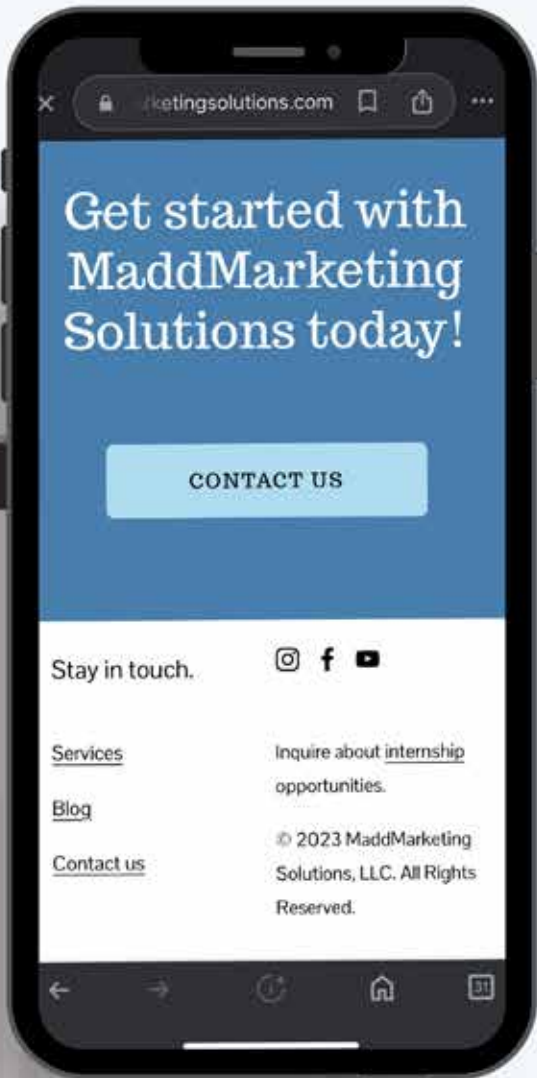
×

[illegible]ketingsolutions.com

...

Get started with MaddMarketing Solutions today!

CONTACT US

Stay in touch.

Services

Blog

Contact us

Inquire about internship opportunities.

© 2023 MaddMarketing Solutions, LLC. All Rights Reserved.

31